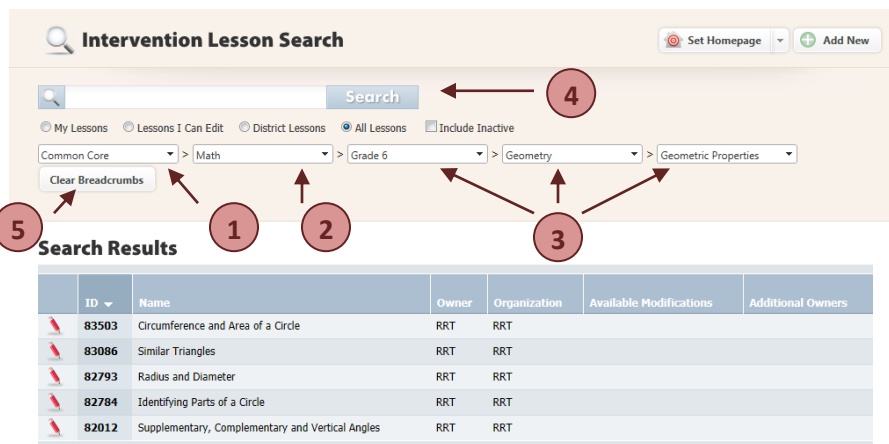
Intervention Lesson Search

Set Homepage

Add New

Search

4

My Lessons   Lessons I Can Edit   District Lessons   All Lessons   Include Inactive

Common Core > Math > Grade 6 > Geometry > Geometric Properties

Clear Breadcrumbs

5   1   2   3

Search Results

| | ID | Name | Owner | Organization | Available Modifications | Additional Owners |
|---|---|---|---|---|---|---|
| | 83503 | Circumference and Area of a Circle | RRT | RRT | | |
| | 83086 | Similar Triangles | RRT | RRT | | |
| | 82793 | Radius and Diameter | RRT | RRT | | |
| | 82784 | Identifying Parts of a Circle | RRT | RRT | | |
| | 82012 | Supplementary, Complementary and Vertical Angles | RRT | RRT | | |